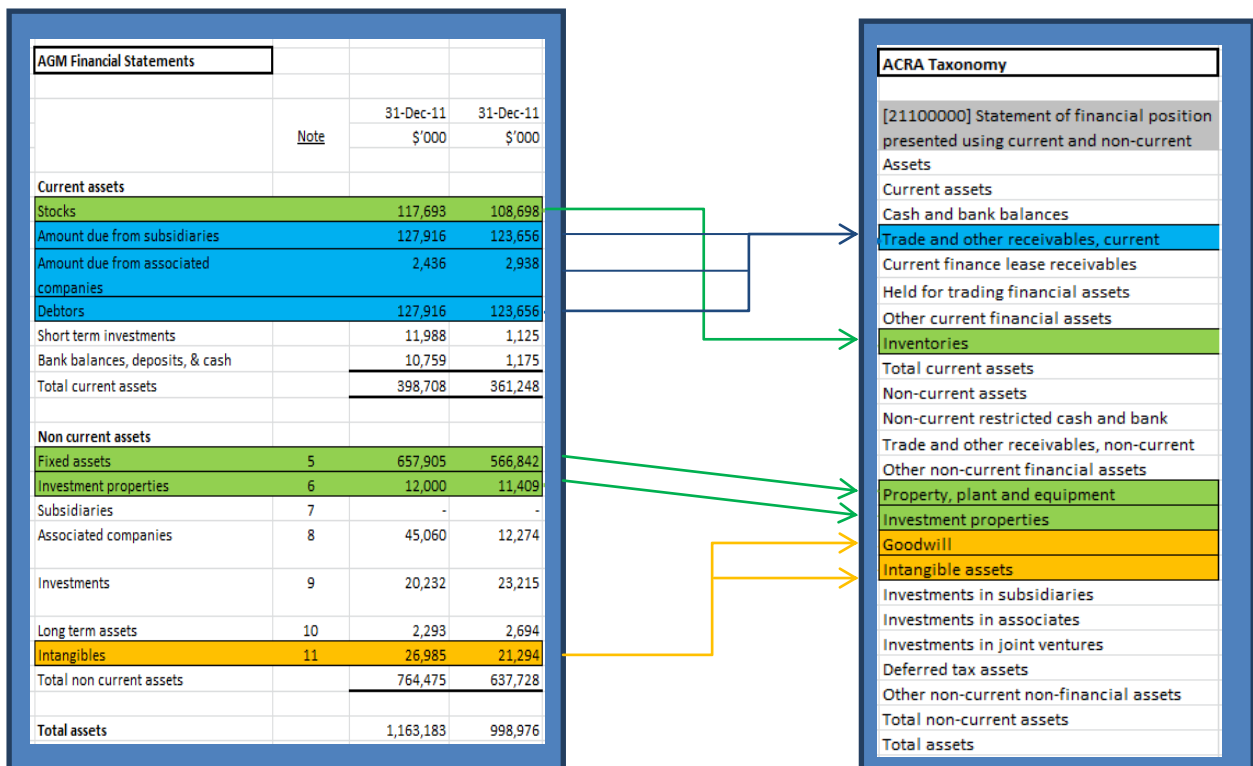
AGM Financial Statements

| | Note | 31-Dec-11 $'000 | 31-Dec-11 $'000 |
|---|---|---|---|
| Current assets | | | |
| Stocks | | 117,693 | 108,698 |
| Amount due from subsidiaries | | 127,916 | 123,656 |
| Amount due from associated companies | | 2,436 | 2,938 |
| Debtors | | 127,916 | 123,656 |
| Short term investments | | 11,988 | 1,125 |
| Bank balances, deposits, & cash | | 10,759 | 1,175 |
| Total current assets | | 398,708 | 361,248 |
| Non current assets | | | |
| Fixed assets | 5 | 657,905 | 566,842 |
| Investment properties | 6 | 12,000 | 11,409 |
| Subsidiaries | 7 | - | - |
| Associated companies | 8 | 45,060 | 12,274 |
| Investments | 9 | 20,232 | 23,215 |
| Long term assets | 10 | 2,293 | 2,694 |
| Intangibles | 11 | 26,985 | 21,294 |
| Total non current assets | | 764,475 | 637,728 |
| Total assets | | 1,163,183 | 998,976 |

ACRA Taxonomy

[21100000] Statement of financial position presented using current and non-current
Assets
Current assets
Cash and bank balances
Trade and other receivables, current
Current finance lease receivables
Held for trading financial assets
Other current financial assets
Inventories
Total current assets
Non-current assets
Non-current restricted cash and bank
Trade and other receivables, non-current
Other non-current financial assets
Property, plant and equipment
Investment properties
Goodwill
Intangible assets
Investments in subsidiaries
Investments in associates
Investments in joint ventures
Deferred tax assets
Other non-current non-financial assets
Total non-current assets
Total assets